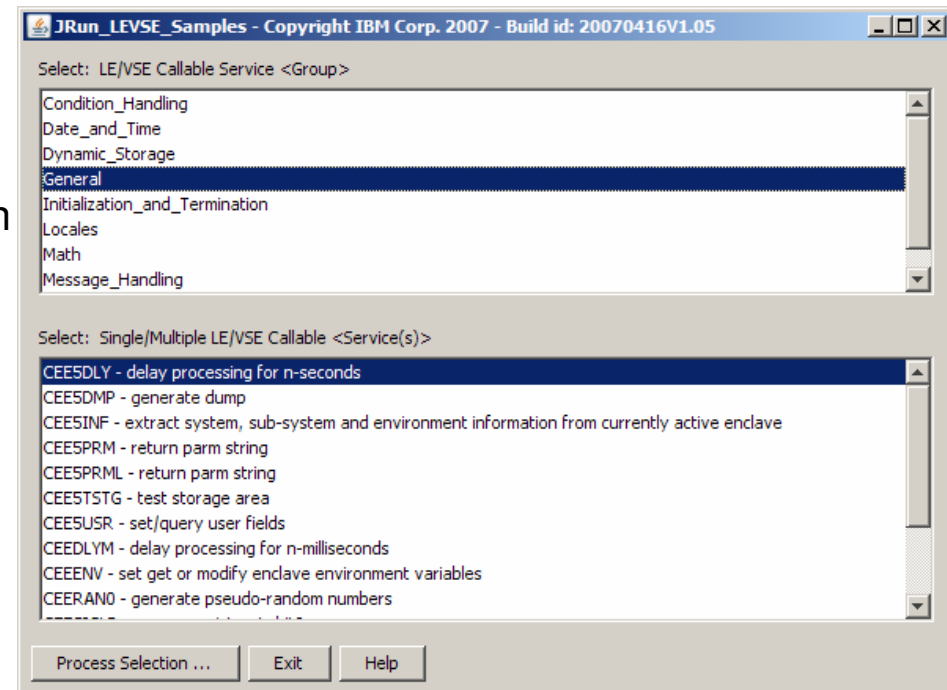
JRun_LEVSE_Samples - Copyright IBM Corp. 2007 - Build id: 20070416V1.05

Select: LE/VSE Callable Service <Group>

Condition_Handling
Date_and_Time
Dynamic_Storage
General
Initialization_and_Termination
Locales
Math
Message_Handling

n

Select: Single/Multiple LE/VSE Callable <Service(s)>

CEE5DLY - delay processing for n-seconds
CEE5DMP - generate dump
CEE5INF - extract system, sub-system and environment information from currently active enclave
CEE5PRM - return parm string
CEE5PRML - return parm string
CEE5TSTG - test storage area
CEE5USR - set/query user fields
CEEDLYM - delay processing for n-milliseconds
CEEENV - set get or modify enclave environment variables
CEERAN0 - generate pseudo-random numbers
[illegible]

Process Selection ...
Exit
Help